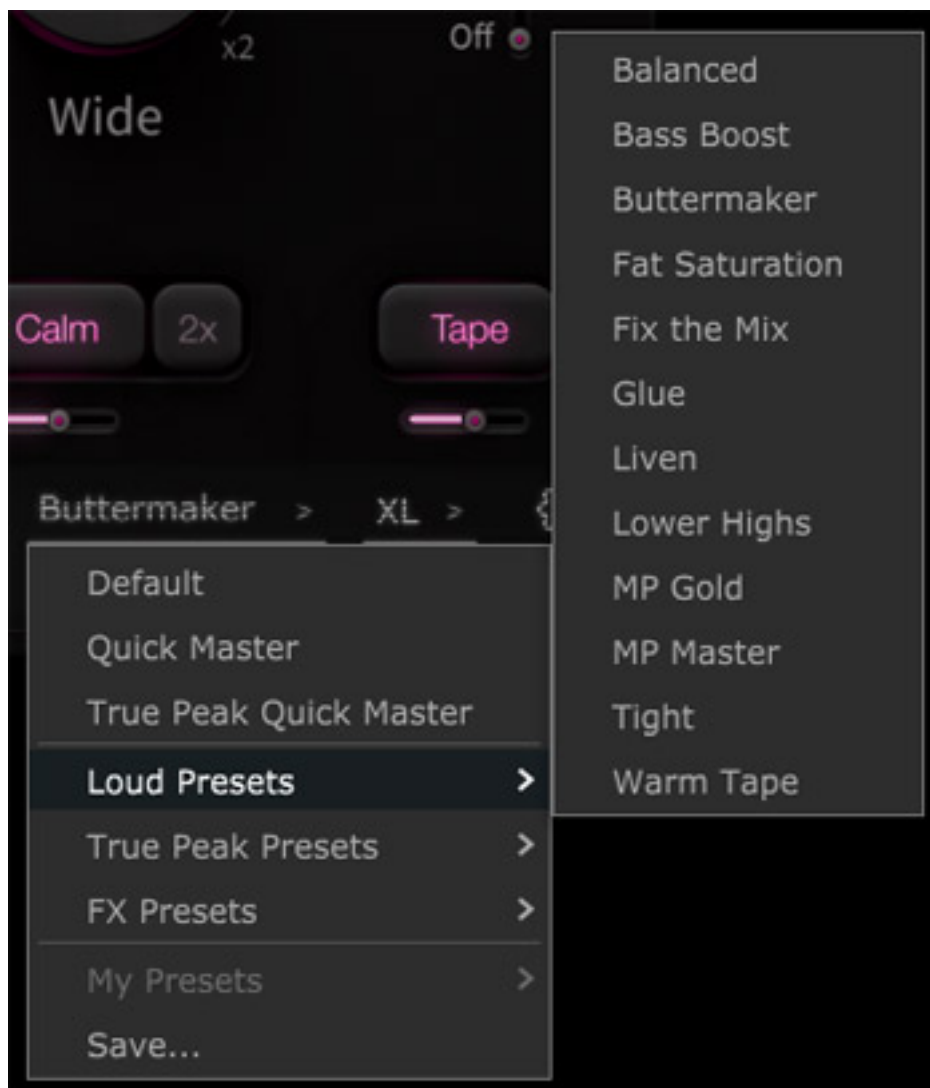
x2

Off

Wide

Calm

2x

Tape

Buttermaker >

XL >

Default

Quick Master

True Peak Quick Master

Loud Presets >

True Peak Presets >

FX Presets >

My Presets >

Save...

Balanced

Bass Boost

Buttermaker

Fat Saturation

Fix the Mix

Glue

Liven

Lower Highs

MP Gold

MP Master

Tight

Warm Tape